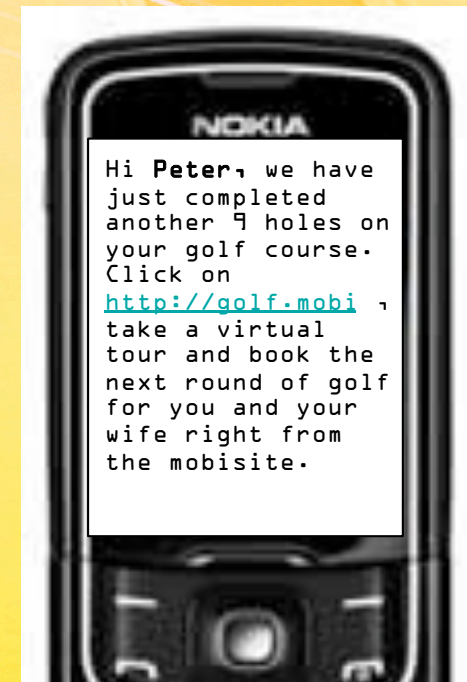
NOKIA

Hi Peter, we have just completed another 9 holes on your golf course. Click on http://golf.mobi , take a virtual tour and book the next round of golf for you and your wife right from the mobisite.